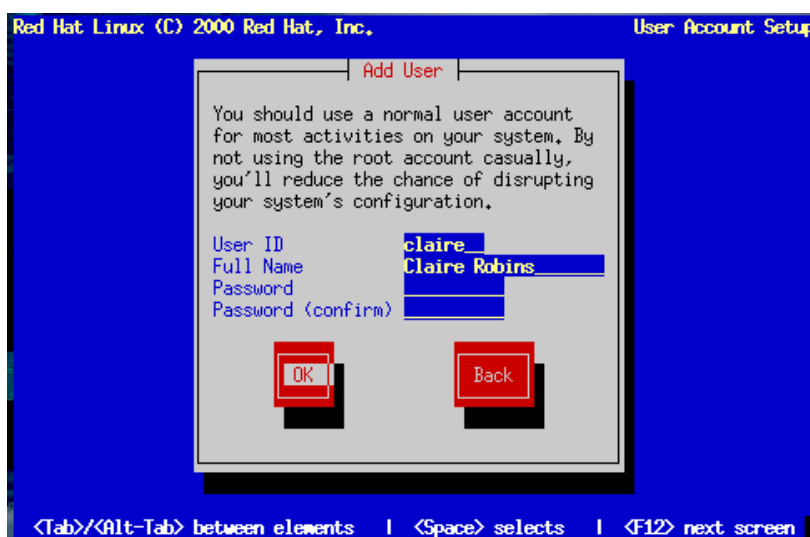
Red Hat Linux (C) 2000 Red Hat, Inc.

User Account Setup

Add User

You should use a normal user account for most activities on your system. By not using the root account casually, you'll reduce the chance of disrupting your system's configuration.

User ID claire

Full Name Claire Robins

Password

Password (confirm)

OK

Back

<Tab>/<Alt-Tab> between elements | <Space> selects | <F12> next screen